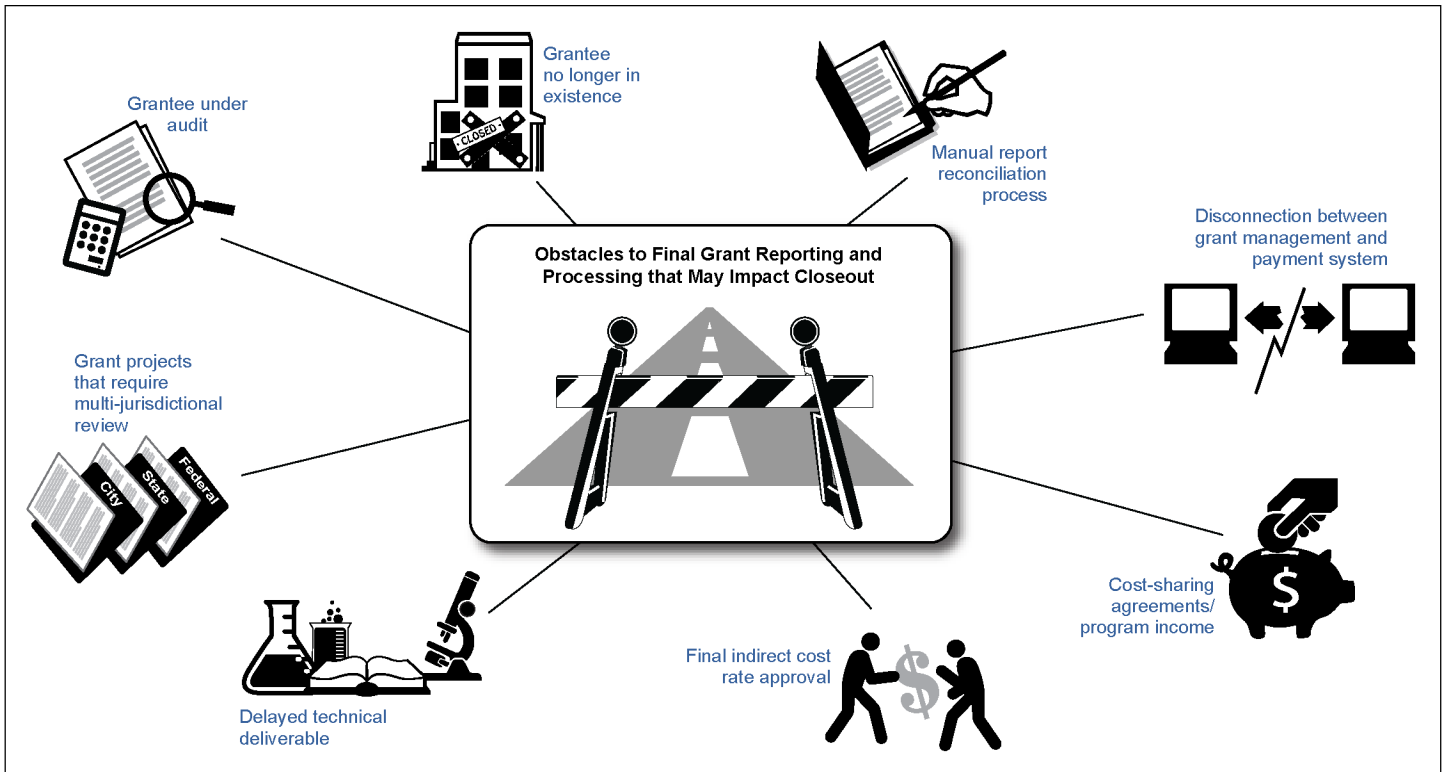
Obstacles to Final Grant Reporting and Processing that May Impact Closeout

Grantee under audit

CLOSED

Grantee no longer in existence

Manual report reconciliation process

Disconnection between grant management and payment system

Grant projects that require multi-jurisdictional review

City

State

Federal

Cost-sharing agreements/ program income

$

Final indirect cost rate approval

$

Delayed technical deliverable